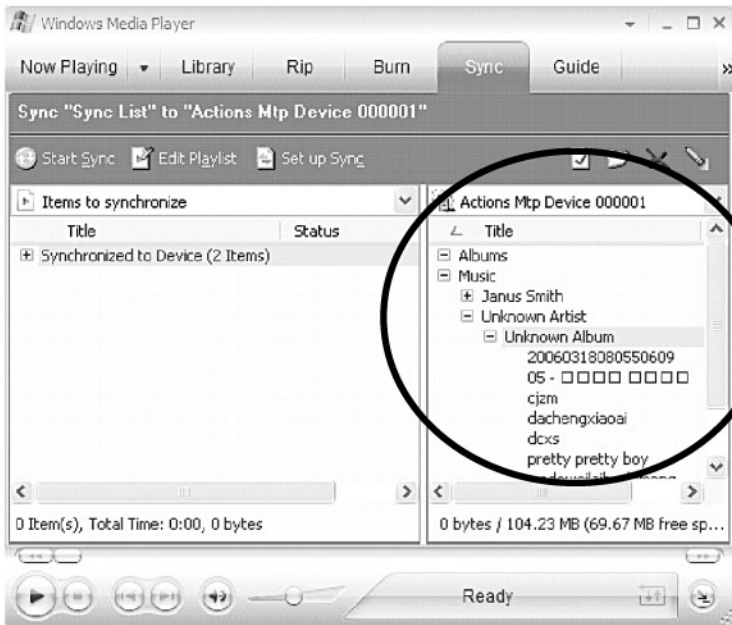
Windows Media Player

Now Playing Library Rip Burn Sync Guide

Sync "Sync List" to "Actions Mtp Device 000001"

Start Sync Edit Playlist Set up Sync

Items to synchronize

| Title | Status |
|---|---|
| ⊞ Synchronized to Device (2 Items) | |

Actions Mtp Device 000001

Title

⊟ Albums
⊟ Music
⊞ Janus Smith
⊟ Unknown Artist
⊟ Unknown Album
20060318080550609
05 - □□□□ □□□□
cjzm
dachengxiaoai
dcxs
pretty pretty boy
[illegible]

0 Item(s), Total Time: 0:00, 0 bytes

0 bytes / 104.23 MB (69.67 MB free sp...

Ready